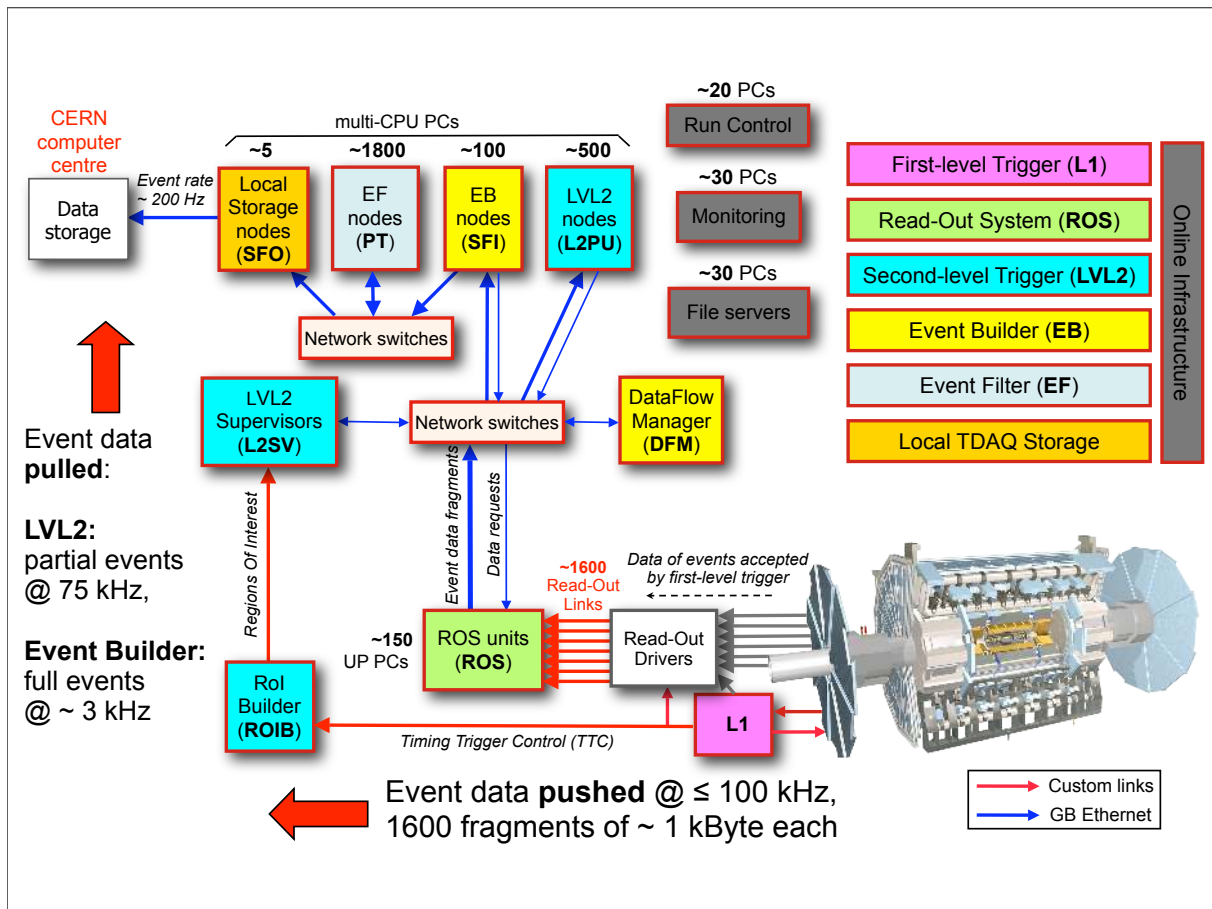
CERN computer centre

Data storage

Event rate ~ 200 Hz

multi-CPU PCs

~5
Local Storage nodes (**SFO**)

~1800
EF nodes (**PT**)

~100
EB nodes (**SFI**)

~500
LVL2 nodes (**L2PU**)

Network switches

LVL2 Supervisors (**L2SV**)

Network switches

DataFlow Manager (**DFM**)

Event data fragments

Data requests

Regions Of Interest

~150 UP PCs

ROS units (**ROS**)

~1600 Read-Out Links

Data of events accepted by first-level trigger

Read-Out Drivers

RoI Builder (**ROIB**)

L1

Timing Trigger Control (TTC)

~20 PCs
Run Control

~30 PCs
Monitoring

~30 PCs
File servers

First-level Trigger (**L1**)

Read-Out System (**ROS**)

Second-level Trigger (**LVL2**)

Event Builder (**EB**)

Event Filter (**EF**)

Local TDAQ Storage

Online Infrastructure

Event data **pulled**:

**LVL2:** partial events @ 75 kHz,

**Event Builder:** full events @ ~ 3 kHz

Event data **pushed** @ ≤ 100 kHz, 1600 fragments of ~ 1 kByte each

Custom links
GB Ethernet